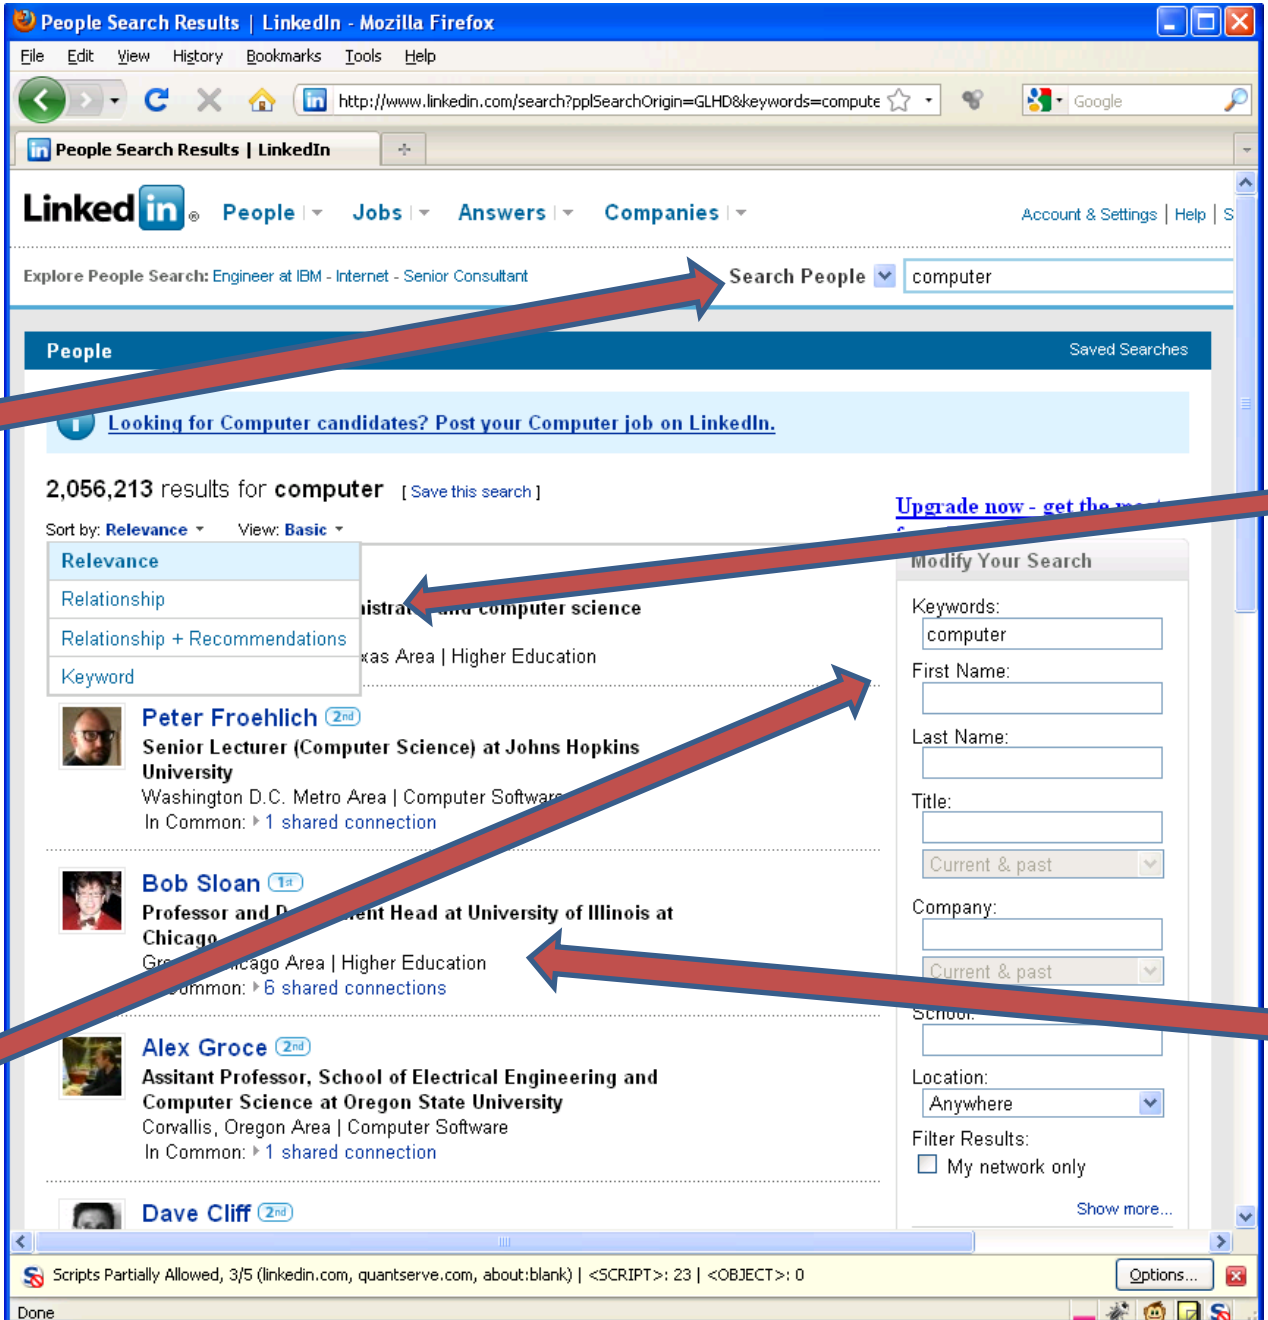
People Search Results | LinkedIn - Mozilla Firefox

File Edit View History Bookmarks Tools Help

http://www.linkedin.com/search?pplSearchOrigin=GLHD&keywords=compute

Google

People Search Results | LinkedIn

LinkedIn People Jobs Answers Companies

Account & Settings | Help | S

Explore People Search: Engineer at IBM - Internet - Senior Consultant

Search People computer

People Saved Searches

Looking for Computer candidates? Post your Computer job on LinkedIn.

2,056,213 results for computer [ Save this search ]

Upgrade now - get the m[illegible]

Sort by: Relevance View: Basic

Relevance
Relationship
Relationship + Recommendations
Keyword

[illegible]istra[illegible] computer science
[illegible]xas Area | Higher Education

Modify Your Search

Keywords:
computer
First Name:
Last Name:
Title:
Current & past
Company:
Current & past
School:
Location:
Anywhere
Filter Results:
My network only
Show more...

Peter Froehlich 2nd
Senior Lecturer (Computer Science) at Johns Hopkins University
Washington D.C. Metro Area | Computer Softwar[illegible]
In Common: 1 shared connection

Bob Sloan 1st
Professor and D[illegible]ent Head at University of Illinois at Chicago
Gr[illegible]icago Area | Higher Education
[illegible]mmon: 6 shared connections

Alex Groce 2nd
Assitant Professor, School of Electrical Engineering and Computer Science at Oregon State University
Corvallis, Oregon Area | Computer Software
In Common: 1 shared connection

Dave Cliff 2nd

Scripts Partially Allowed, 3/5 (linkedin.com, quantserve.com, about:blank) | <SCRIPT>: 23 | <OBJECT>: 0
Options...

Done